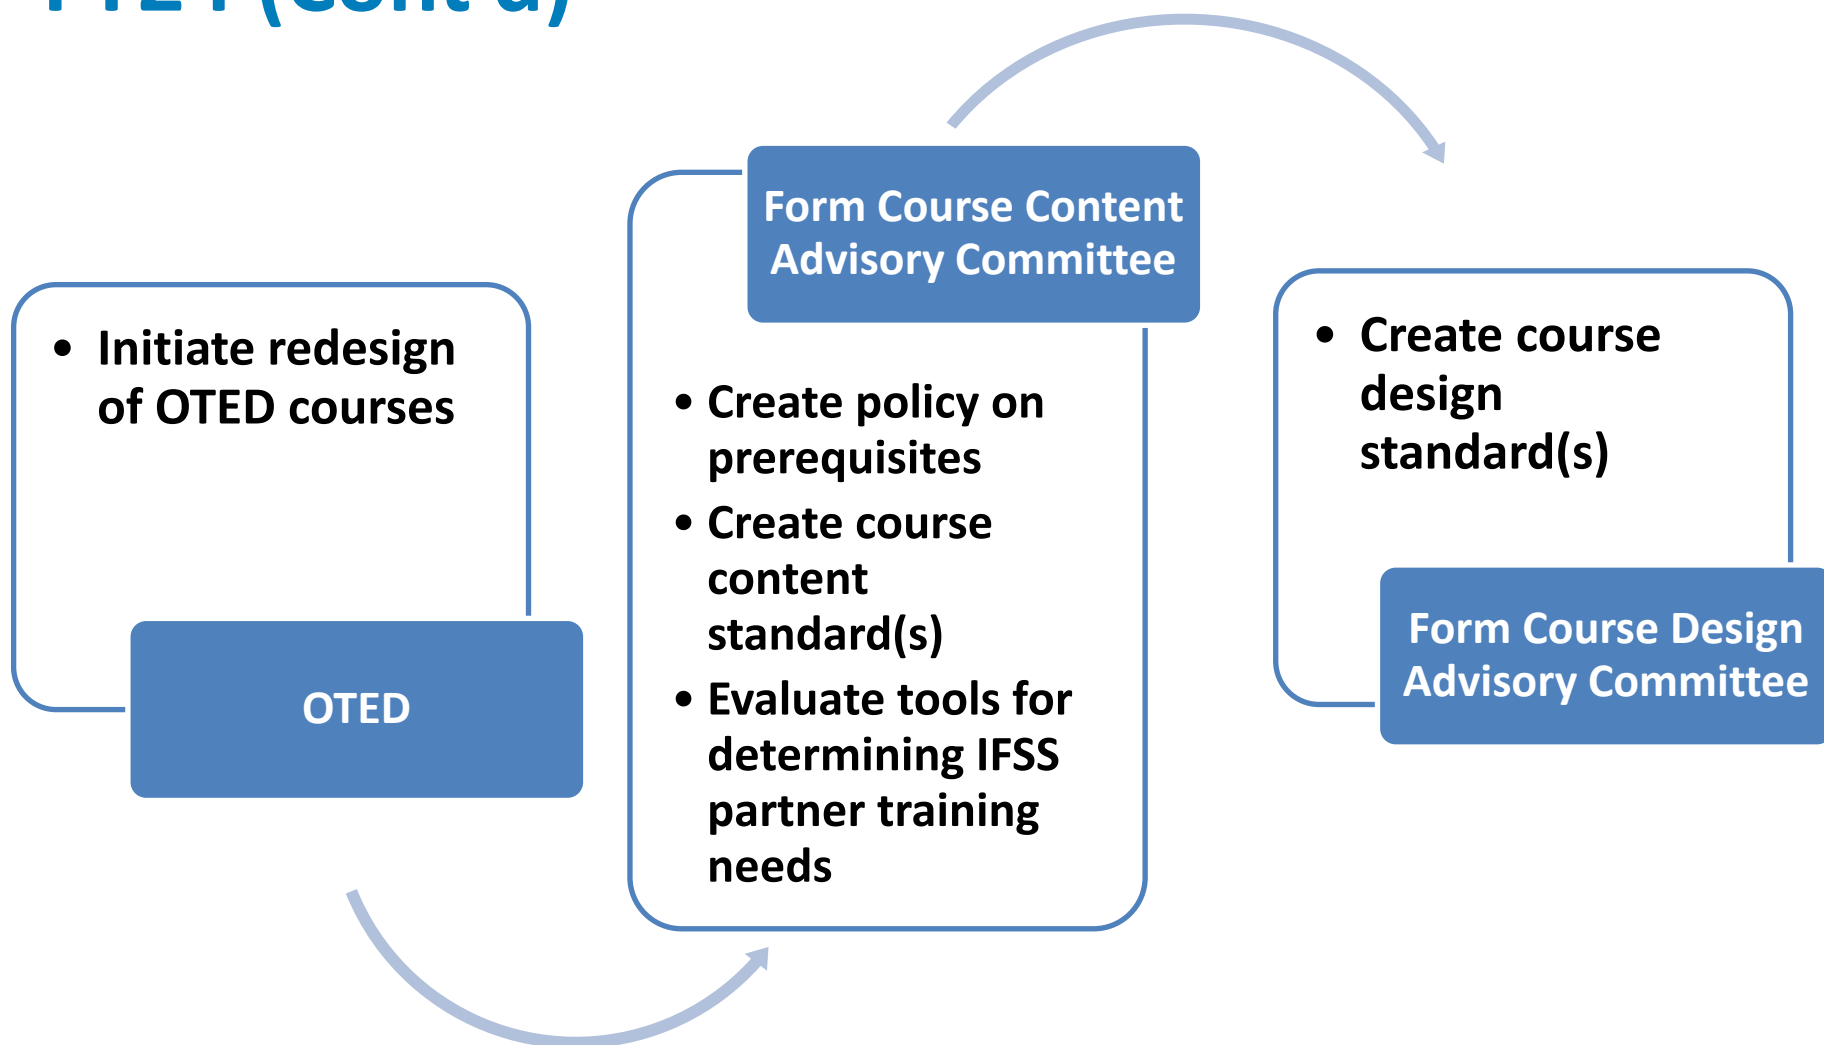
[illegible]

• Initiate redesign of OTED courses

OTED

Form Course Content Advisory Committee

• Create policy on prerequisites
• Create course content standard(s)
• Evaluate tools for determining IFSS partner training needs

• Create course design standard(s)

Form Course Design Advisory Committee